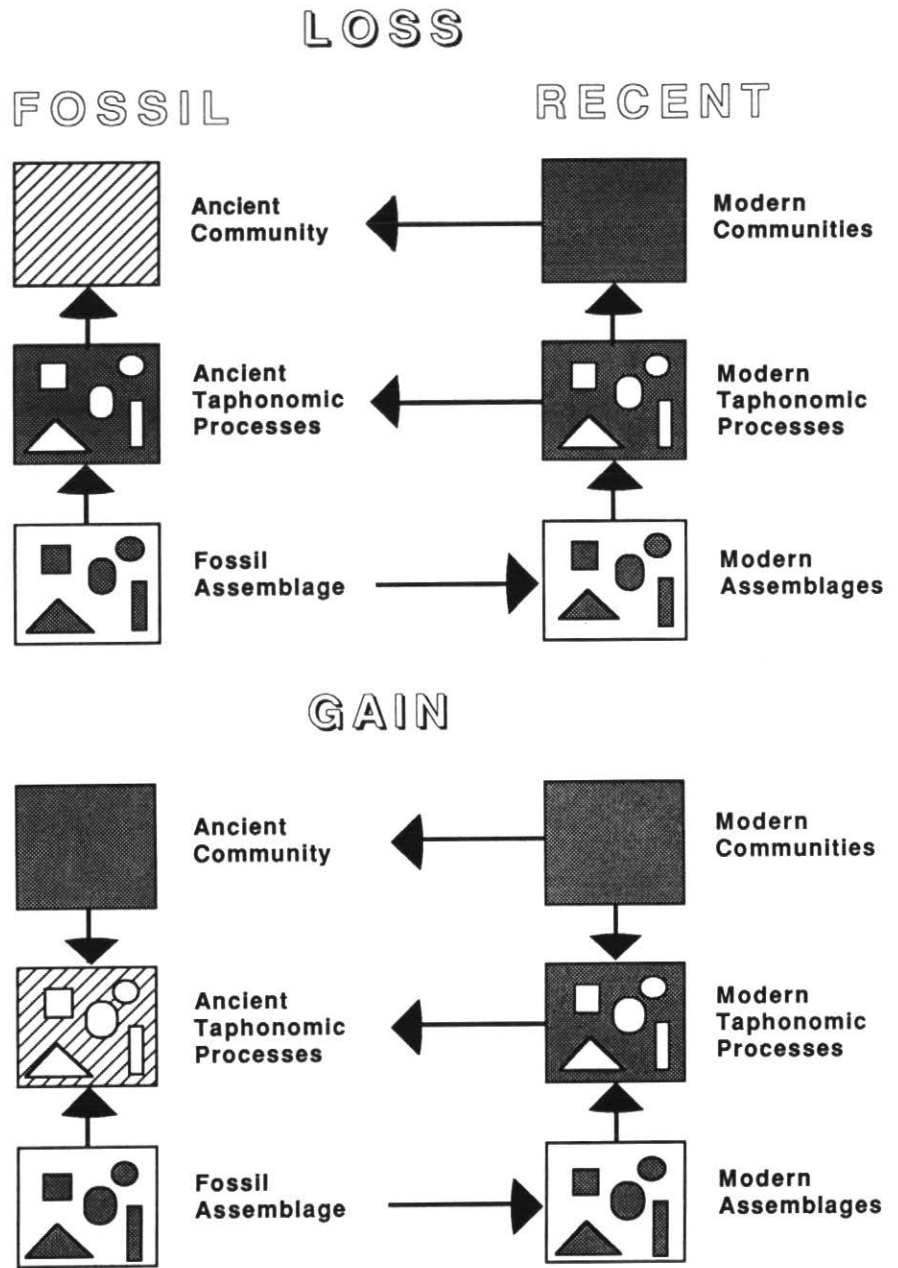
LOSS

FOSSIL

RECENT

Ancient Community

Modern Communities

Ancient Taphonomic Processes

Modern Taphonomic Processes

Fossil Assemblage

Modern Assemblages

GAIN

Ancient Community

Modern Communities

Ancient Taphonomic Processes

Modern Taphonomic Processes

Fossil Assemblage

Modern Assemblages